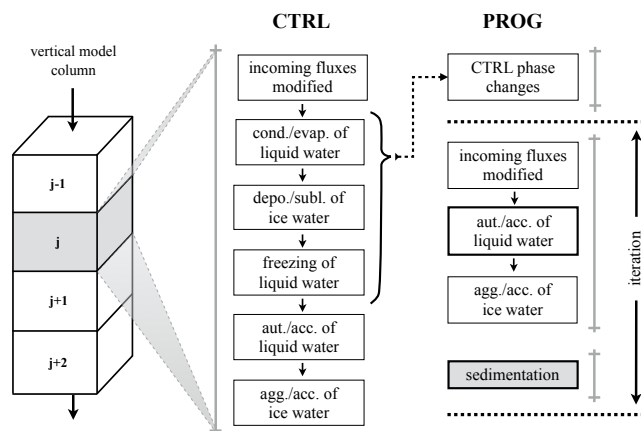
vertical model column

j-1

j

j+1

j+2

CTRL

incoming fluxes modified

cond./evap. of liquid water

depo./subl. of ice water

freezing of liquid water

aut./acc. of liquid water

agg./acc. of ice water

PROG

CTRL phase changes

incoming fluxes modified

aut./acc. of liquid water

agg./acc. of ice water

sedimentation

iteration